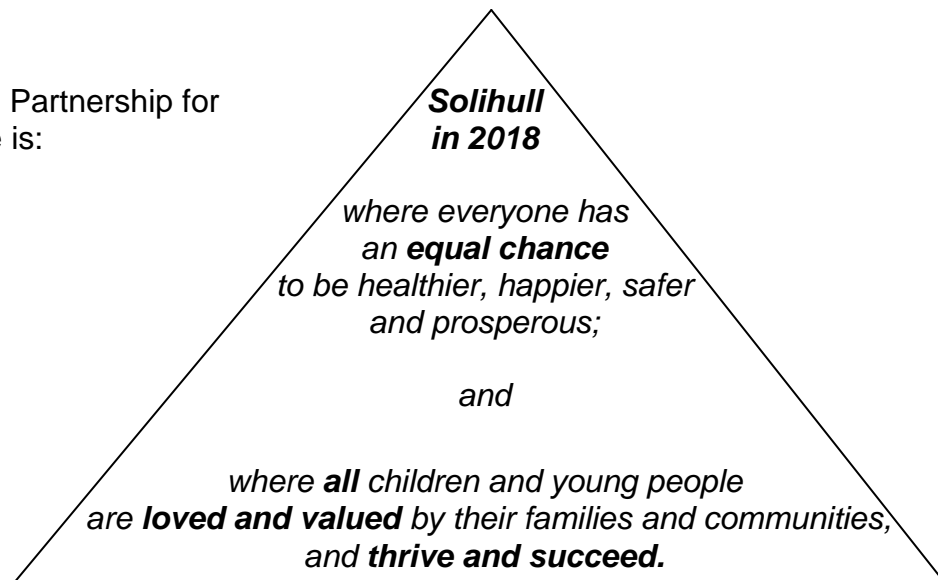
Partnership for
e is:

***Solihull in 2018***

*where everyone has an **equal chance** to be healthier, happier, safer and prosperous;*

*and*

*where **all** children and young people are **loved and valued** by their families and communities, and **thrive and succeed.***